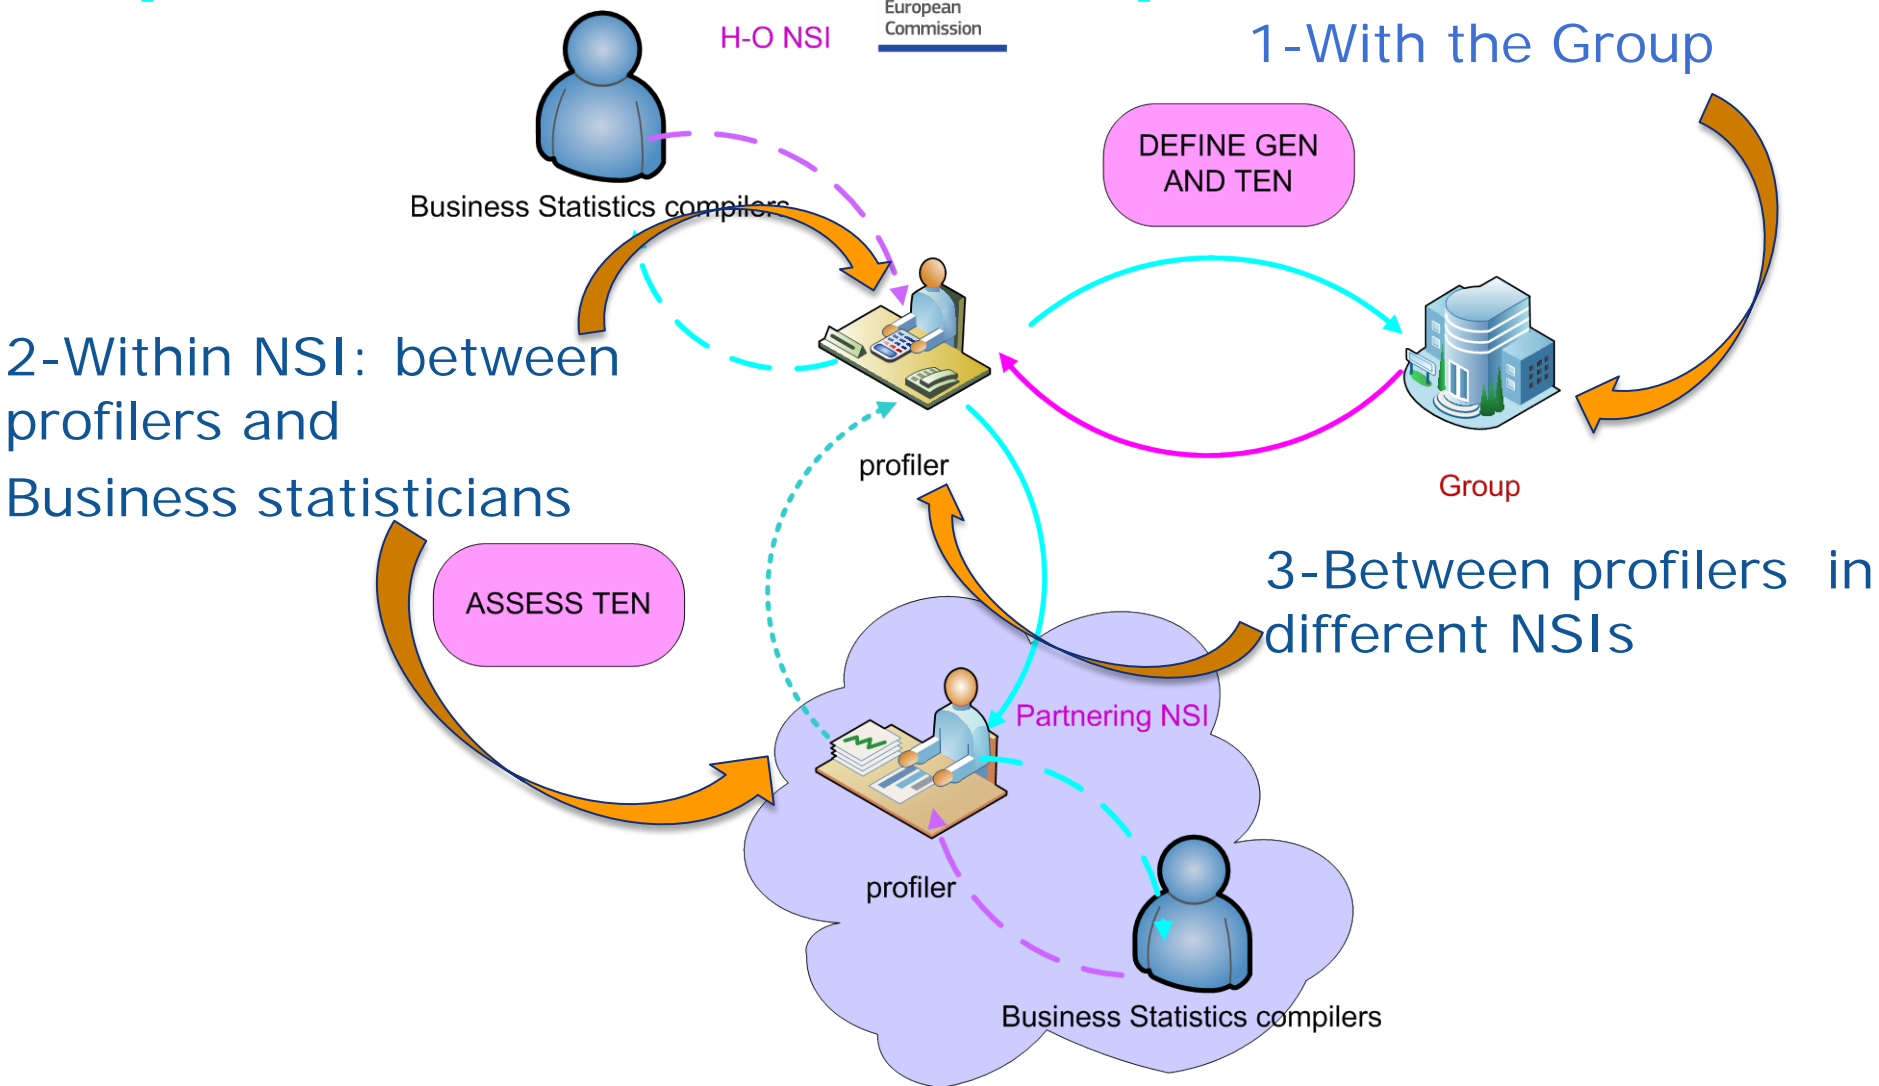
H-O NSI

European Commission

1-With the Group

Business Statistics compilers

DEFINE GEN AND TEN

2-Within NSI: between profilers and Business statisticians

profiler

Group

ASSESS TEN

3-Between profilers in different NSIs

Partnering NSI

profiler

Business Statistics compilers